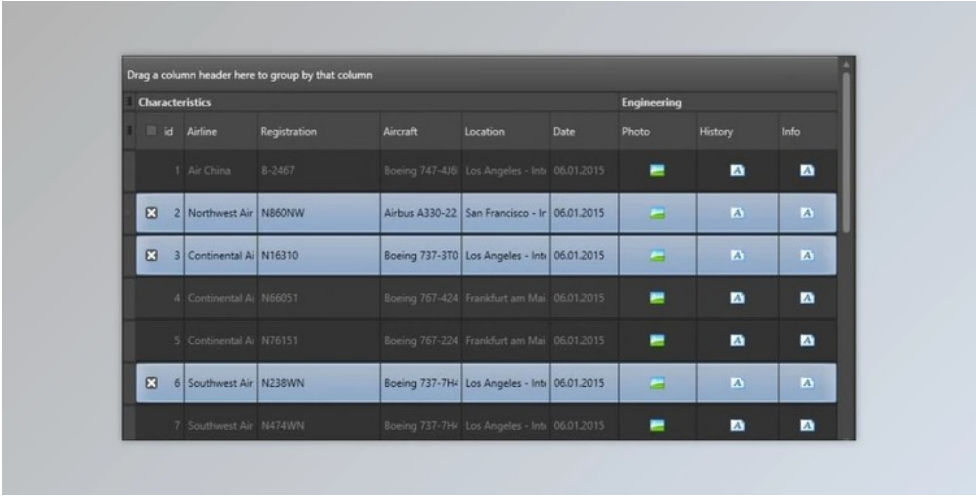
Drag a column header here to group by that column

| Characteristics | | | | | | Engineering | | |
|---|---|---|---|---|---|---|---|---|
| id | Airline | Registration | Aircraft | Location | Date | Photo | History | Info |
| 1 | Air China | B-2467 | Boeing 747-4J6 | Los Angeles - Int | 06.01.2015 | | | |
| 2 | Northwest Air | N860NW | Airbus A330-22 | San Francisco - Ir | 06.01.2015 | | | |
| 3 | Continental Ai | N16310 | Boeing 737-3T0 | Los Angeles - Int | 06.01.2015 | | | |
| 4 | Continental Ai | N66051 | Boeing 767-424 | Frankfurt am Mai | 06.01.2015 | | | |
| 5 | Continental Ai | N76151 | Boeing 767-224 | Frankfurt am Mai | 06.01.2015 | | | |
| 6 | Southwest Air | N238WN | Boeing 737-7H4 | Los Angeles - Int | 06.01.2015 | | | |
| 7 | Southwest Air | N474WN | Boeing 737-7H4 | Los Angeles - Int | 06.01.2015 | | | |